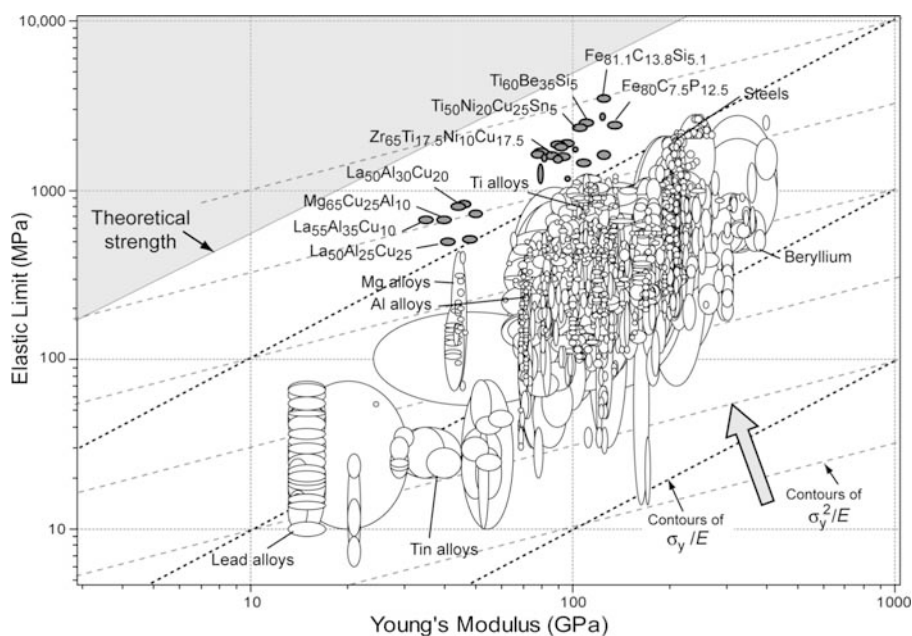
10,000

1000

100

10

Elastic Limit (MPa)

Theoretical strength

$Fe_{81.1}C_{13.8}Si_{5.1}$

$Ti_{60}Be_{35}Si_5$

$Fe_{80}C_{7.5}P_{12.5}$

$Ti_{50}Ni_{20}Cu_{25}Sn_5$

Steels

$Zr_{65}Ti_{17.5}Ni_{10}Cu_{17.5}$

$La_{50}Al_{30}Cu_{20}$

Ti alloys

$Mg_{65}Cu_{25}Al_{10}$

$La_{55}Al_{35}Cu_{10}$

$La_{50}Al_{25}Cu_{25}$

Beryllium

Mg alloys

Al alloys

Lead alloys

Tin alloys

Contours of $\sigma_y/E$

Contours of $\sigma_y^2/E$

10

100

1000

Young's Modulus (GPa)